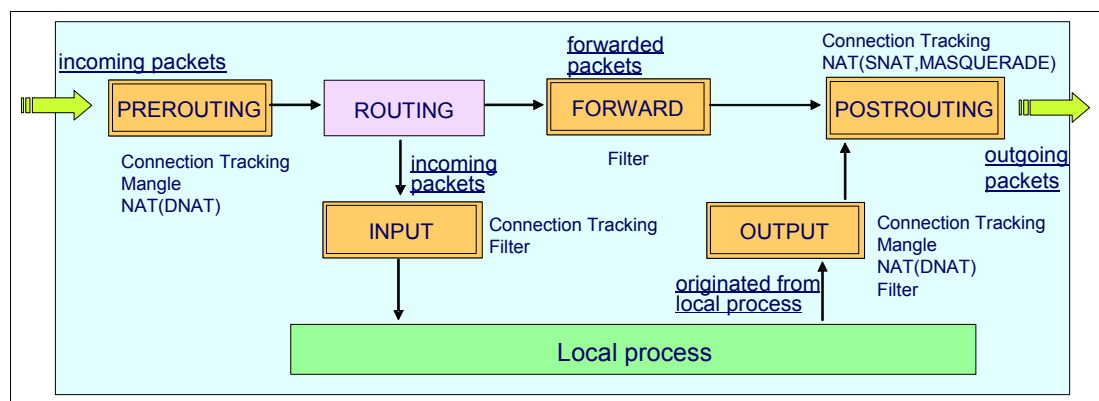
incoming packets

PREROUTING

ROUTING

forwarded packets

FORWARD

Connection Tracking
NAT(SNAT,MASQUERADE)

POSTROUTING

Connection Tracking
Mangle
NAT(DNAT)

incoming packets

Filter

outgoing packets

INPUT

Connection Tracking
Filter

OUTPUT

Connection Tracking
Mangle
NAT(DNAT)
Filter

originated from local process

Local process